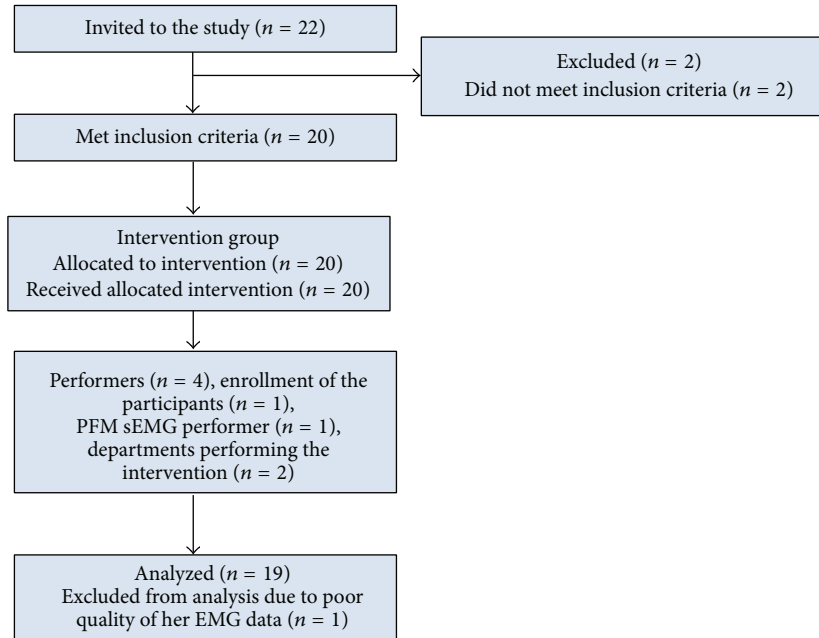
Invited to the study ($n = 22$)

Excluded ($n = 2$)
Did not meet inclusion criteria ($n = 2$)

Met inclusion criteria ($n = 20$)

Intervention group
Allocated to intervention ($n = 20$)
Received allocated intervention ($n = 20$)

Performers ($n = 4$), enrollment of the participants ($n = 1$), PFM sEMG performer ($n = 1$), departments performing the intervention ($n = 2$)

Analyzed ($n = 19$)
Excluded from analysis due to poor quality of her EMG data ($n = 1$)